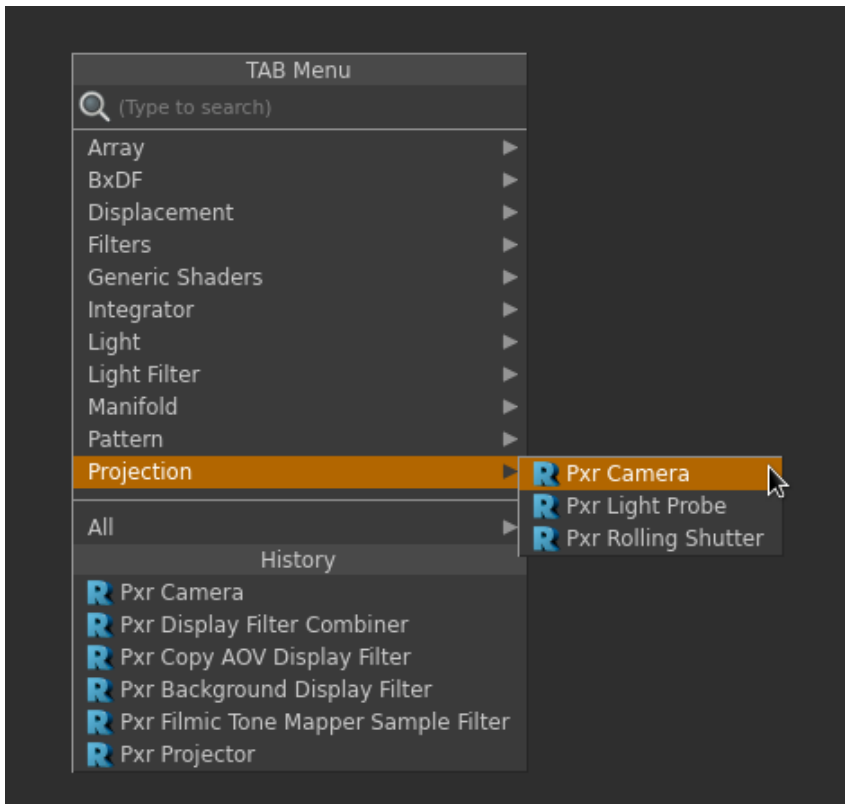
TAB Menu
(Type to search)
Array
BxDF
Displacement
Filters
Generic Shaders
Integrator
Light
Light Filter
Manifold
Pattern
Projection
Pxr Camera
Pxr Light Probe
Pxr Rolling Shutter
All
History
Pxr Camera
Pxr Display Filter Combiner
Pxr Copy AOV Display Filter
Pxr Background Display Filter
Pxr Filmic Tone Mapper Sample Filter
Pxr Projector